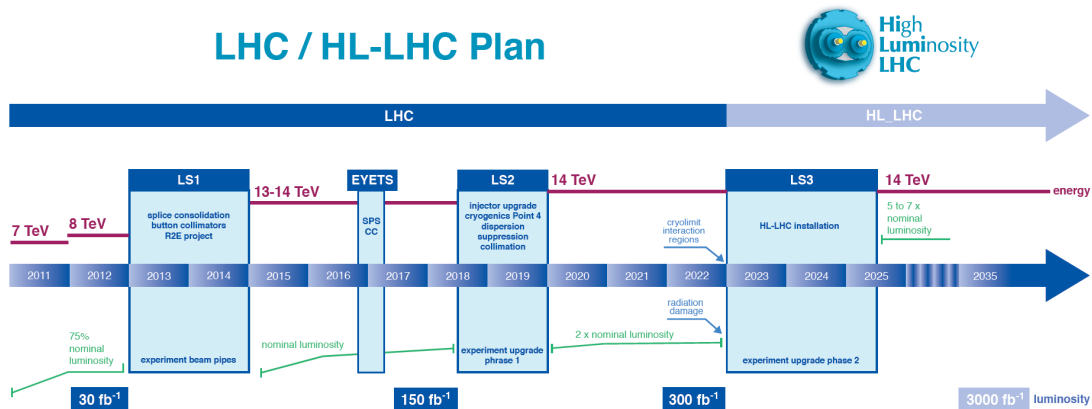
LHC / HL-LHC Plan

High Luminosity LHC

LHC

HL_LHC

LS1

splice consolidation
button collimators
R2E project

13-14 TeV

EYETS

SPS
CC

LS2

injector upgrade
cryogenics Point 4
dispersion
suppression
collimation

14 TeV

cryolimit
interaction
regions

LS3

HL-LHC installation

14 TeV

energy

7 TeV

8 TeV

5 to 7 x
nominal
luminosity

2011 2012 2013 2014 2015 2016 2017 2018 2019 2020 2021 2022 2023 2024 2025 2035

radiation
damage

75%
nominal
luminosity

experiment beam pipes

nominal luminosity

experiment upgrade
phase 1

2 x nominal luminosity

experiment upgrade phase 2

30 fb$^{-1}$

150 fb$^{-1}$

300 fb$^{-1}$

3000 fb$^{-1}$

luminosity